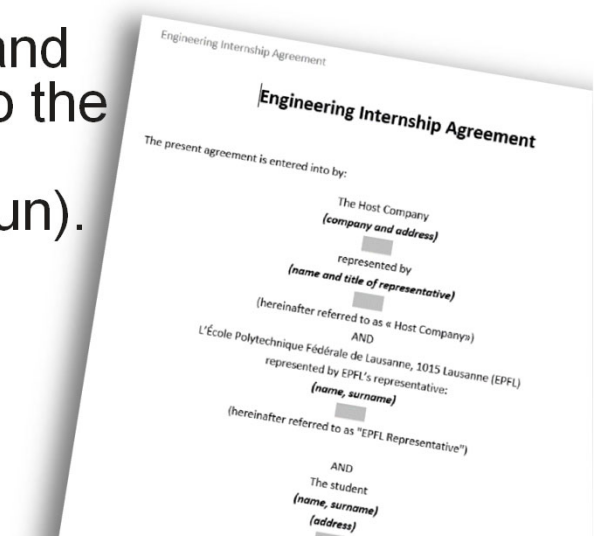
and
o the

un).

Engineering Internship Agreement

Engineering Internship Agreement

The present agreement is entered into by:

The Host Company
**(company and address)**

represented by
**(name and title of representative)**

(hereinafter referred to as « Host Company»)
AND
L'École Polytechnique Fédérale de Lausanne, 1015 Lausanne (EPFL)
represented by EPFL's representative:
**(name, surname)**

(hereinafter referred to as "EPFL Representative")

AND
The student
**(name, surname)**
**(address)**